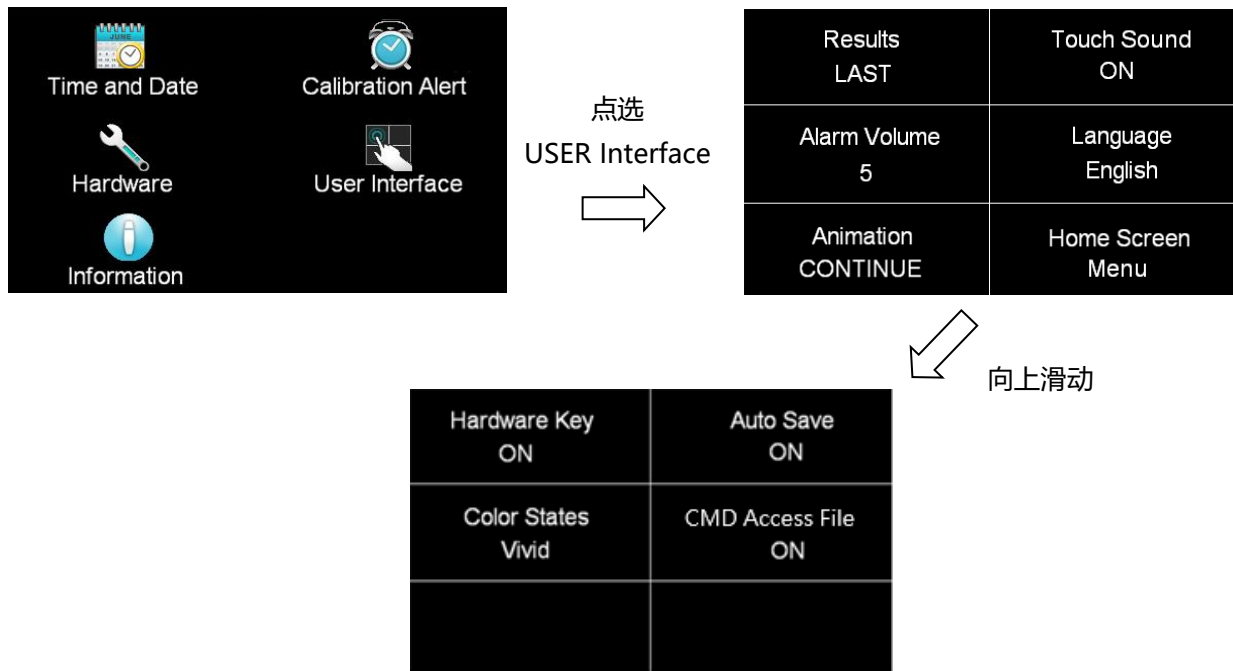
JUNE
Time and Date
Calibration Alert
Hardware
User Interface
Information

点选
USER Interface

| Results LAST | Touch Sound ON |
|---|---|
| Alarm Volume 5 | Language English |
| Animation CONTINUE | Home Screen Menu |

向上滑动

| Hardware Key ON | Auto Save ON |
|---|---|
| Color States Vivid | CMD Access File ON |
| | |